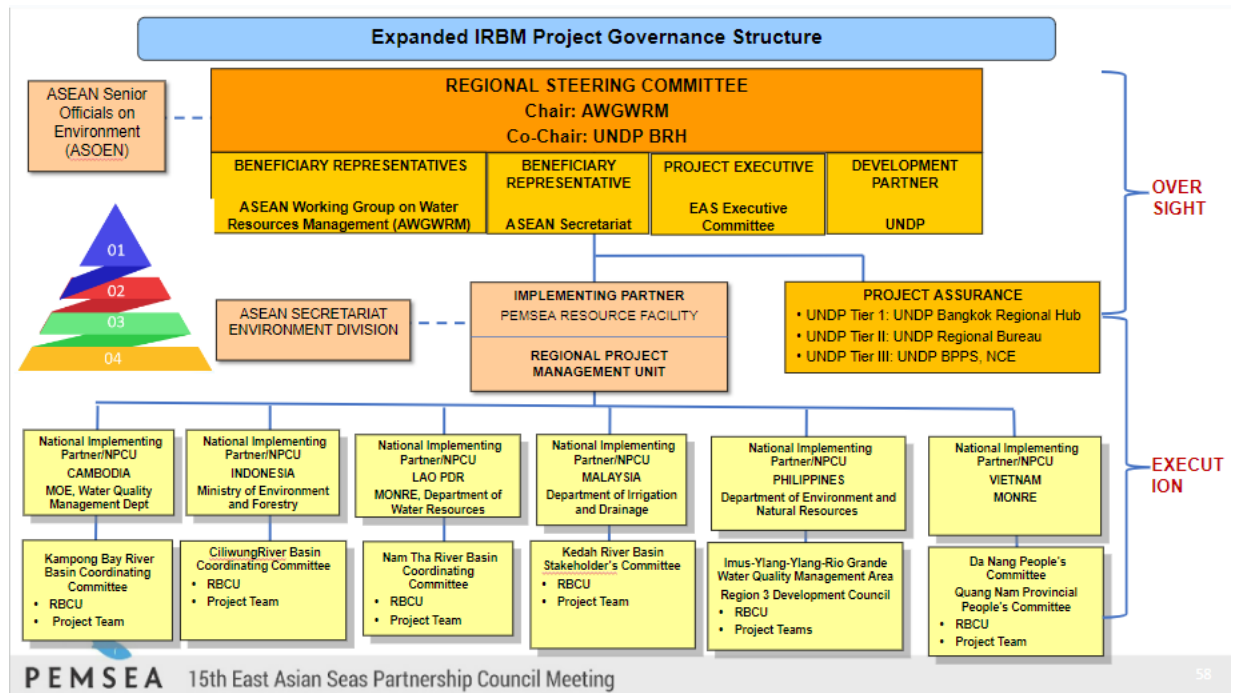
Expanded IRBM Project Governance Structure

ASEAN Senior Officials on Environment (ASOEN)

REGIONAL STEERING COMMITTEE
Chair: AWGWRM
Co-Chair: UNDP BRH

BENEFICIARY REPRESENTATIVES
ASEAN Working Group on Water Resources Management (AWGWRM)

BENEFICIARY REPRESENTATIVE
ASEAN Secretariat

PROJECT EXECUTIVE
EAS Executive Committee

DEVELOPMENT PARTNER
UNDP

OVER SIGHT

01
02
03
04

ASEAN SECRETARIAT ENVIRONMENT DIVISION

IMPLEMENTING PARTNER
PEMSEA RESOURCE FACILITY

REGIONAL PROJECT MANAGEMENT UNIT

PROJECT ASSURANCE
• UNDP Tier 1: UNDP Bangkok Regional Hub
• UNDP Tier II: UNDP Regional Bureau
• UNDP Tier III: UNDP BPPS, NCE

EXECUT ION

National Implementing Partner/NPCU
CAMBODIA
MOE, Water Quality Management Dept

National Implementing Partner/NPCU
INDONESIA
Ministry of Environment and Forestry

National Implementing Partner/NPCU
LAO PDR
MONRE, Department of Water Resources

National Implementing Partner/NPCU
MALAYSIA
Department of Irrigation and Drainage

National Implementing Partner/NPCU
PHILIPPINES
Department of Environment and Natural Resources

National Implementing Partner/NPCU
VIETNAM
MONRE

Kampong Bay River Basin Coordinating Committee
• RBCU
• Project Team

CiliwungRiver Basin Coordinating Committee
• RBCU
• Project Team

Nam Tha River Basin Coordinating Committee
• RBCU
• Project Team

Kedah River Basin Stakeholder's Committee
• RBCU
• Project Team

Imus-Ylang-Ylang-Rio Grande Water Quality Management Area
Region 3 Development Council
• RBCU
• Project Teams

Da Nang People's Committee
Quang Nam Provincial People's Committee
• RBCU
• Project Team

PEMSEA 15th East Asian Seas Partnership Council Meeting
58